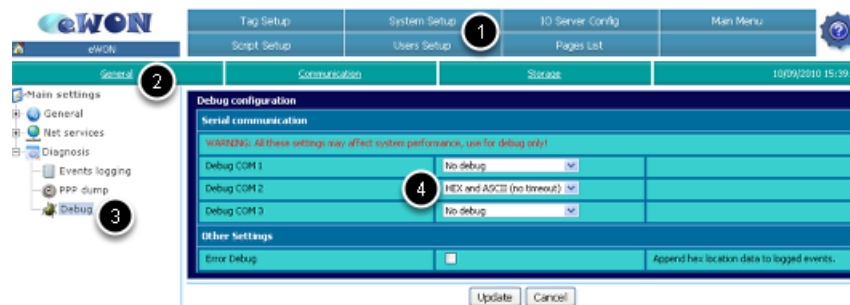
eWON
eWON
Tag Setup
System Setup
IO Server Config
Main Menu
Script Setup
Users Setup
Pages List
1
General
2
Communication
Storage
10/09/2010 15:39
Main settings
General
Net services
Diagnosis
Events logging
PPP dump
Debug
3
Debug configuration
Serial communication
WARNING: All these settings may affect system performance, use for debug only!

| | | |
|---|---|---|
| Debug COM 1 | No debug | |
| Debug COM 2 | HEX and ASCII (no timeout) | |
| Debug COM 3 | No debug | |

4
Other Settings

| | | |
|---|---|---|
| Error Debug | | Append hex location data to logged events. |

Update
Cancel